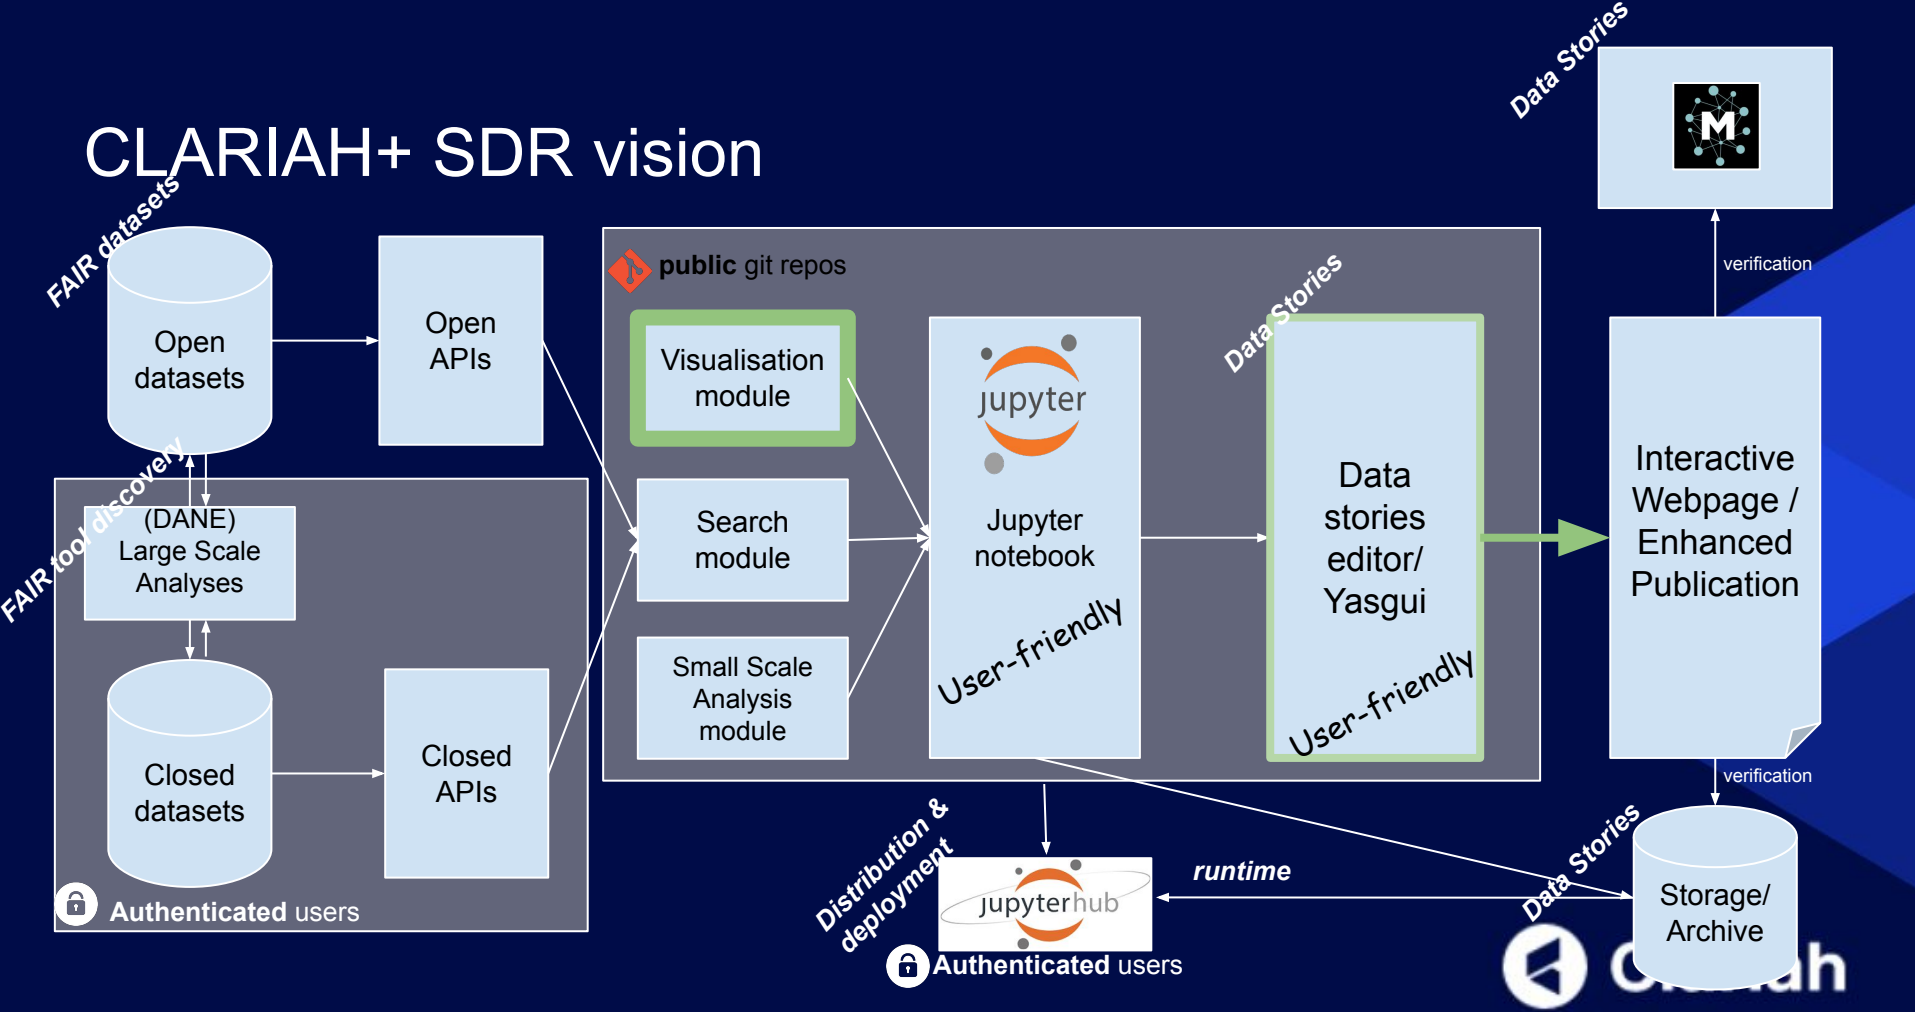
CLARIAH+ SDR vision

FAIR datasets

Open datasets

Open APIs

FAIR tool discovery

(DANE) Large Scale Analyses

Closed datasets

Closed APIs

Authenticated users

public git repos

Visualisation module

Search module

Small Scale Analysis module

jupyter

Jupyter notebook

User-friendly

Data Stories

Data stories editor/ Yasgui

User-friendly

Data Stories

M

verification

Interactive Webpage / Enhanced Publication

verification

Data Stories

Storage/ Archive

runtime

Distribution & deployment

jupyterhub

Authenticated users

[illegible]ah